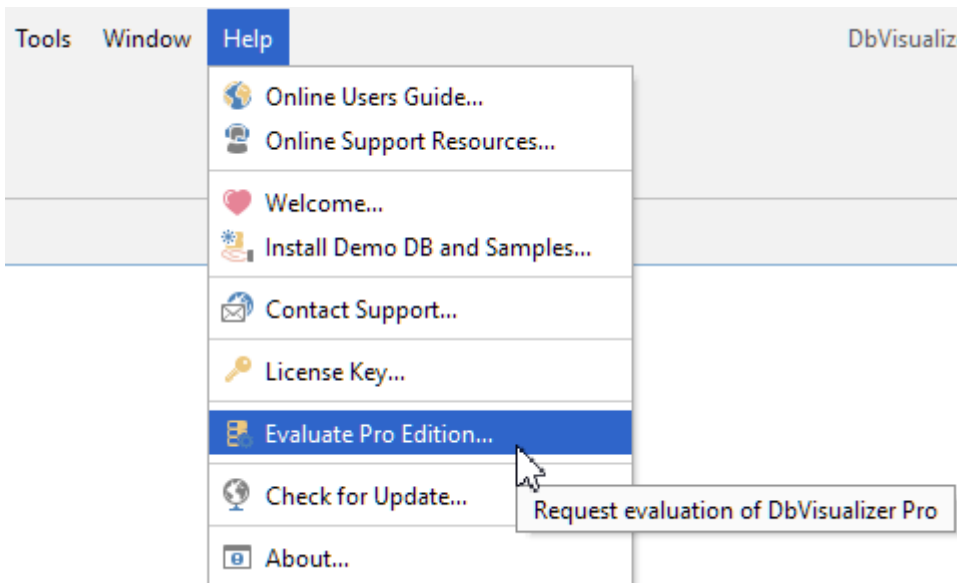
Tools Window Help DbVisualiz

Online Users Guide...
Online Support Resources...

Welcome...
Install Demo DB and Samples...

Contact Support...

License Key...

Evaluate Pro Edition...

Check for Update...
Request evaluation of DbVisualizer Pro

About...